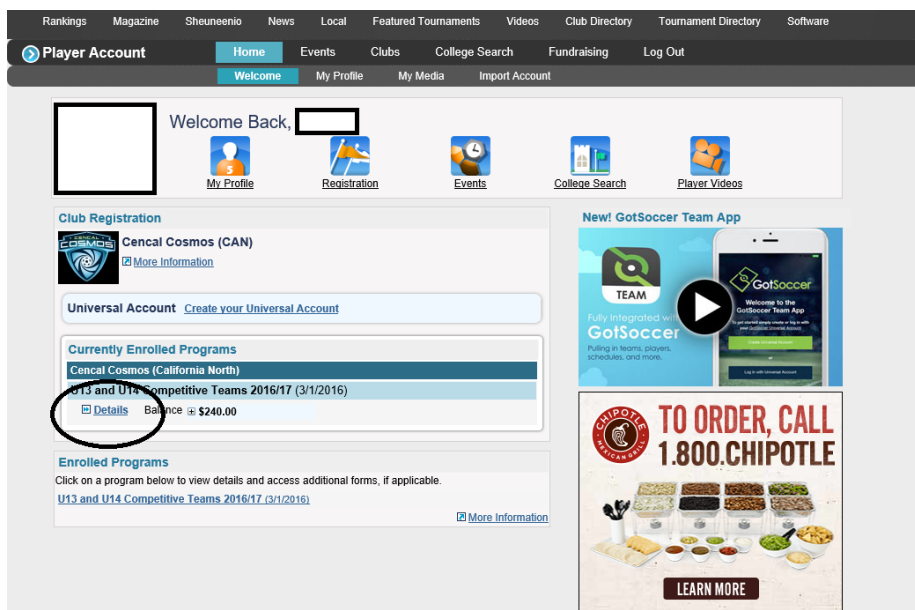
Rankings Magazine Sheuneenio News Local Featured Tournaments Videos Club Directory Tournament Directory Software

Player Account Home Events Clubs College Search Fundraising Log Out

Welcome My Profile My Media Import Account

Welcome Back,

My Profile Registration Events College Search Player Videos

Club Registration

CENCAL COSMOS

Cencal Cosmos (CAN)

More Information

Universal Account Create your Universal Account

Currently Enrolled Programs

Cencal Cosmos (California North)

U13 and U14 Competitive Teams 2016/17 (3/1/2016)

Details Balance $240.00

Enrolled Programs

Click on a program below to view details and access additional forms, if applicable.

U13 and U14 Competitive Teams 2016/17 (3/1/2016)

More Information

New! GotSoccer Team App

TEAM

Fully Integrated with GotSoccer

Pulling in teams, players, schedules, and more.

GotSoccer

Welcome to the GotSoccer Team App

CHIPOTLE MEXICAN GRILL

TO ORDER, CALL 1.800.CHIPOTLE

LEARN MORE